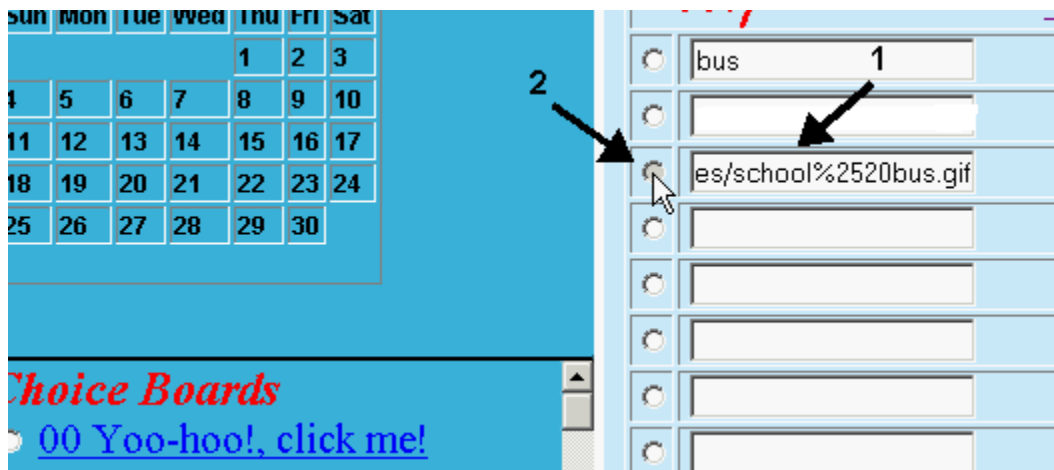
Sun Mon Tue Wed Thu Fri Sat

| Sun | Mon | Tue | Wed | Thu | Fri | Sat |
|---|---|---|---|---|---|---|
| | | | | 1 | 2 | 3 |
| 4 | 5 | 6 | 7 | 8 | 9 | 10 |
| 11 | 12 | 13 | 14 | 15 | 16 | 17 |
| 18 | 19 | 20 | 21 | 22 | 23 | 24 |
| 25 | 26 | 27 | 28 | 29 | 30 | |

Choice Boards
00 Yoo-hoo!, click me!

bus
1
2
es/school%2520bus.gif